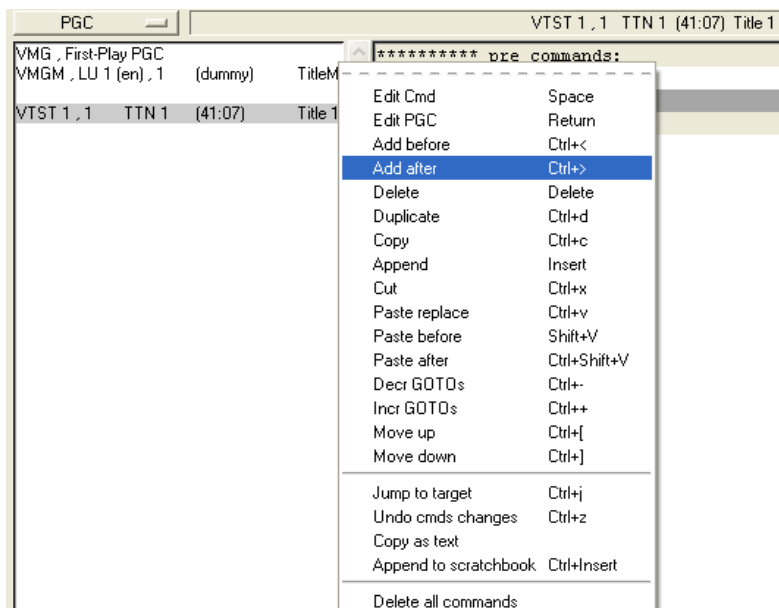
PGC

VTST 1 , 1 TTN 1 (41:07) Title 1

VMG , First-Play PGC
VMGM , LU 1 (en) , 1 (dummy) TitleM

VTST 1 , 1 TTN 1 (41:07) Title 1

********** pre commands:

| | |
|---|---|
| Edit Cmd | Space |
| Edit PGC | Return |
| Add before | Ctrl+< |
| Add after | Ctrl+> |
| Delete | Delete |
| Duplicate | Ctrl+d |
| Copy | Ctrl+c |
| Append | Insert |
| Cut | Ctrl+x |
| Paste replace | Ctrl+v |
| Paste before | Shift+V |
| Paste after | Ctrl+Shift+V |
| Decr GOTOs | Ctrl+- |
| Incr GOTOs | Ctrl++ |
| Move up | Ctrl+[ |
| Move down | Ctrl+] |
| Jump to target | Ctrl+j |
| Undo cmds changes | Ctrl+z |
| Copy as text | |
| Append to scratchbook | Ctrl+Insert |
| Delete all commands | |